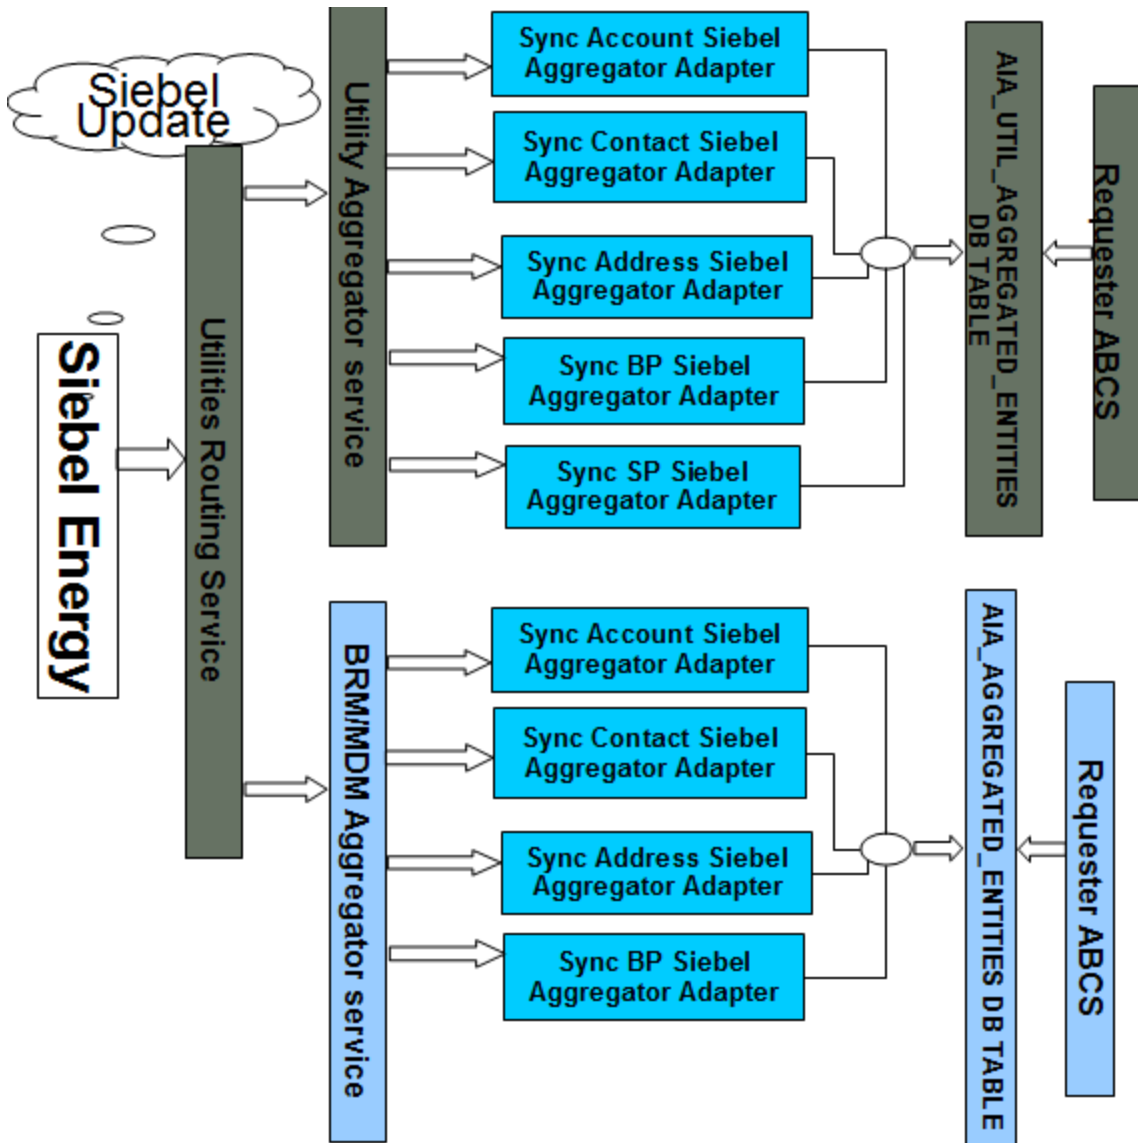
Siebel Update

Siebel Energy

Utilities Routing Service

Utility Aggregator service

Sync Account Siebel Aggregator Adapter

Sync Contact Siebel Aggregator Adapter

Sync Address Siebel Aggregator Adapter

Sync BP Siebel Aggregator Adapter

Sync SP Siebel Aggregator Adapter

AIA_UTIL_AGGREGATED_ENTITIES DB TABLE

Requester ABCS

BRM/MDM Aggregator service

Sync Account Siebel Aggregator Adapter

Sync Contact Siebel Aggregator Adapter

Sync Address Siebel Aggregator Adapter

Sync BP Siebel Aggregator Adapter

AIA_AGGREGATED_ENTITIES DB TABLE

Requester ABCS